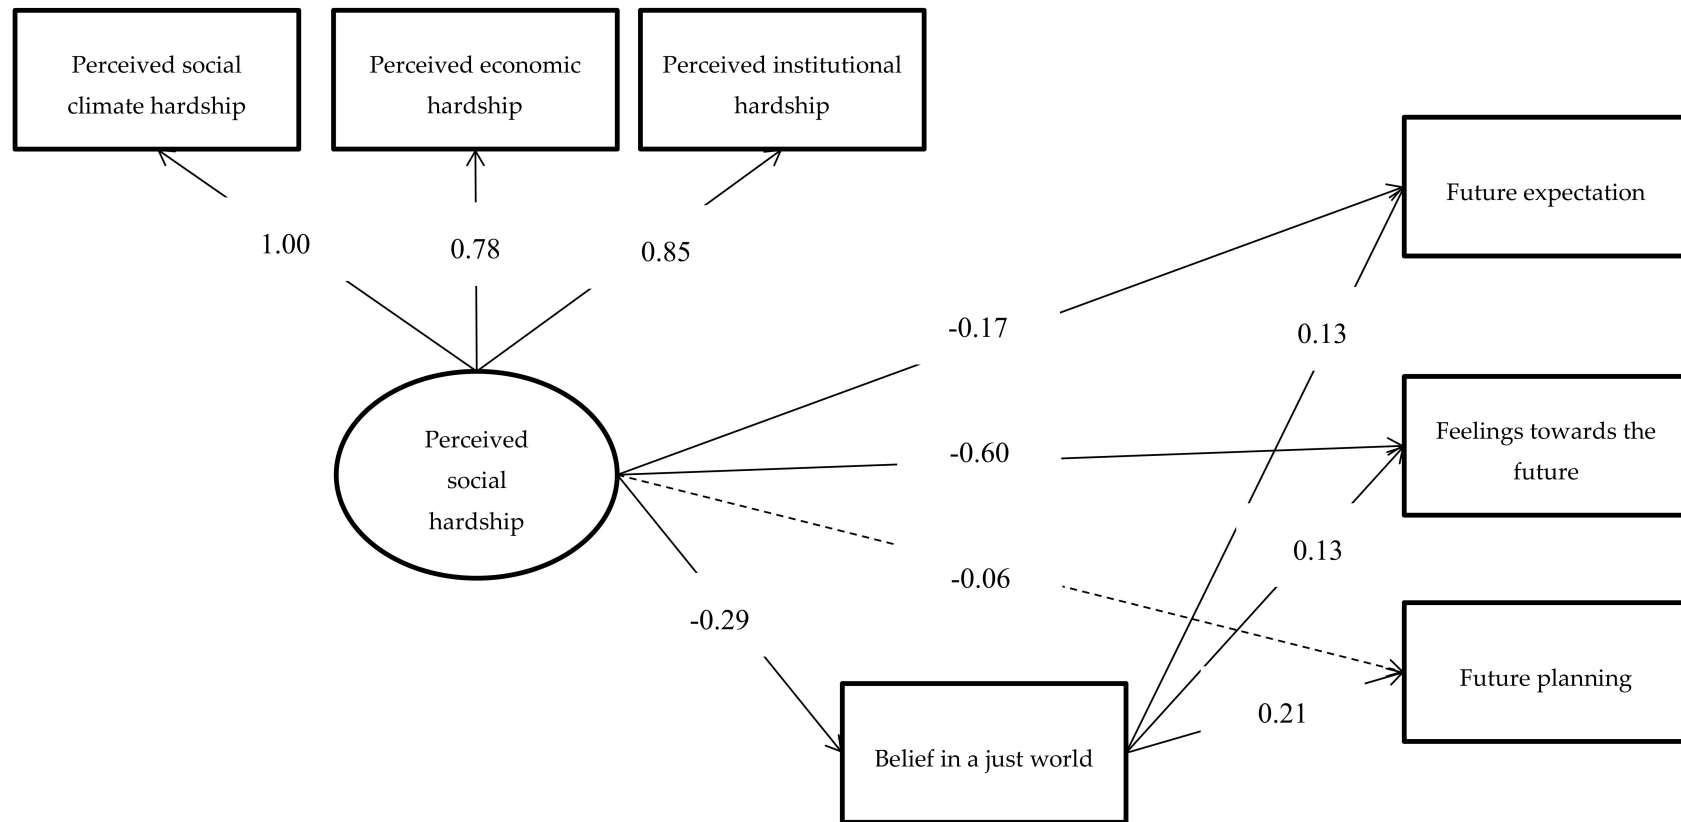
Perceived social climate hardship

Perceived economic hardship

Perceived institutional hardship

1.00

0.78

0.85

Future expectation

-0.17

0.13

Perceived social hardship

-0.60

Feelings towards the future

0.13

-0.06

-0.29

Future planning

0.21

Belief in a just world